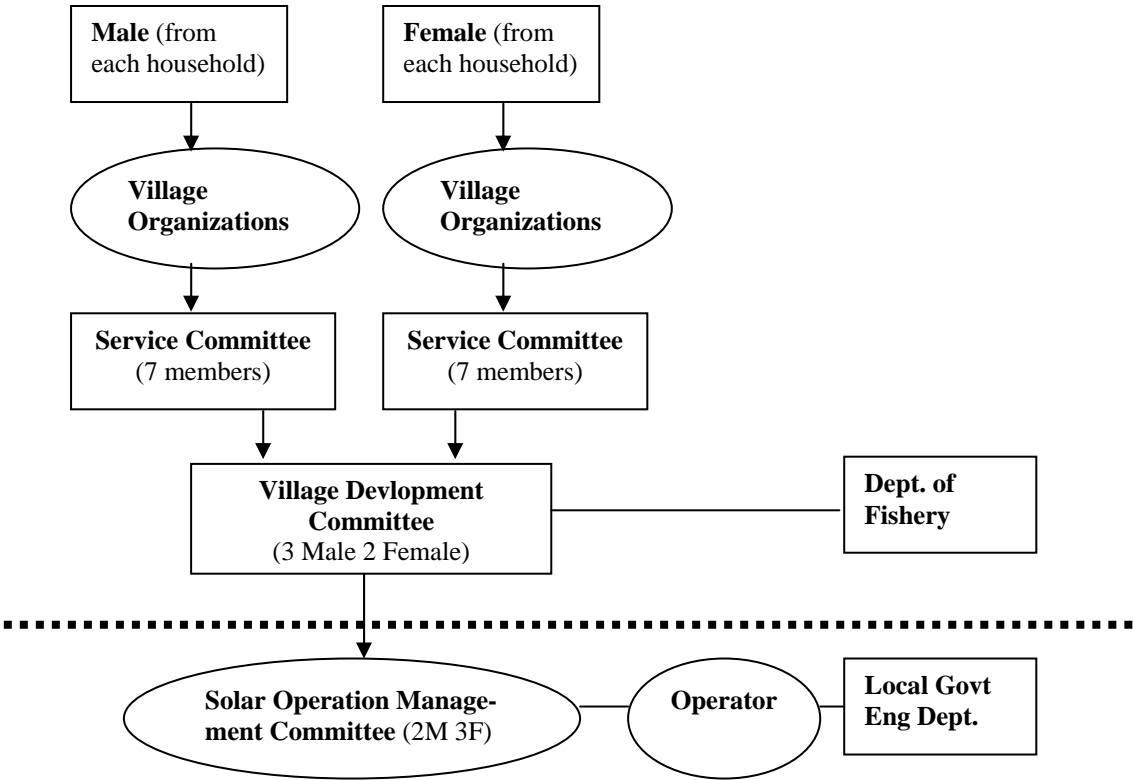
Male (from each household)

Female (from each household)

Village Organizations

Village Organizations

Service Committee (7 members)

Service Committee (7 members)

Village Devlopment Committee (3 Male 2 Female)

Dept. of Fishery

Solar Operation Management Committee (2M 3F)

Operator

Local Govt Eng Dept.